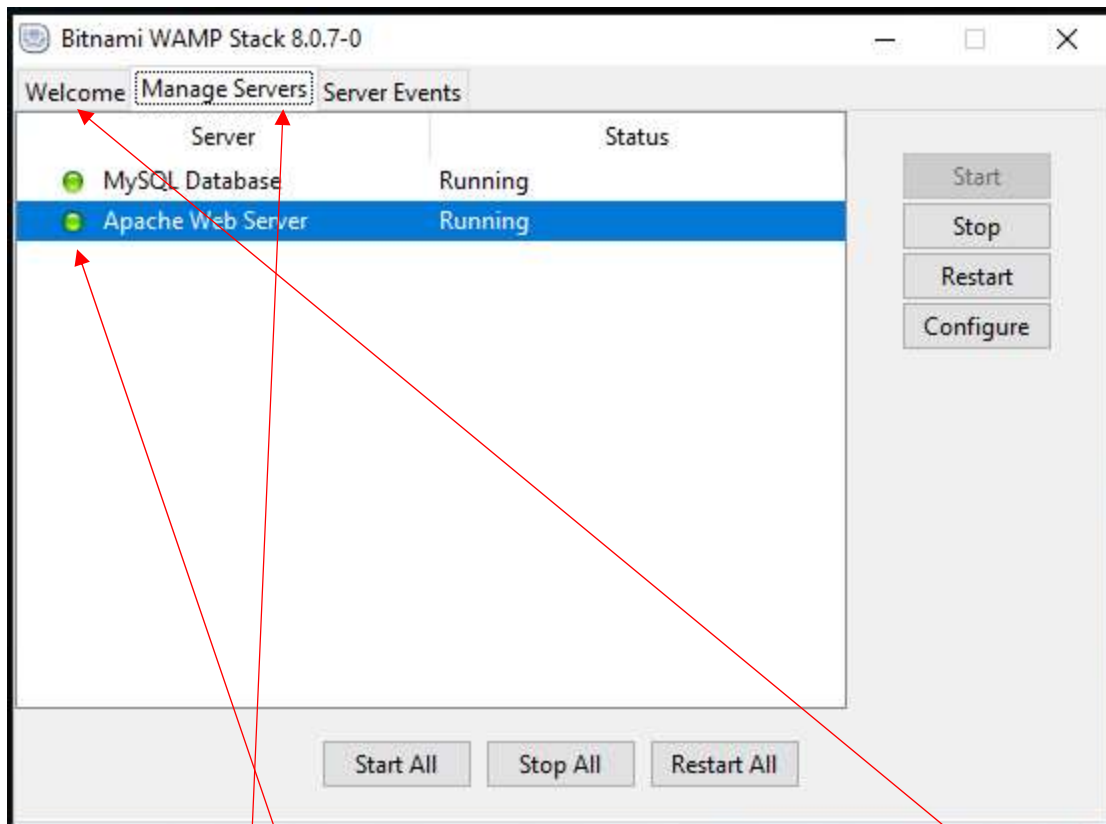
Bitnami WAMP Stack 8.0.7-0

Welcome | Manage Servers | Server Events

| Server | Status |
|---|---|
| MySQL Database | Running |
| Apache Web Server | Running |

Start
Stop
Restart
Configure

Start All | Stop All | Restart All